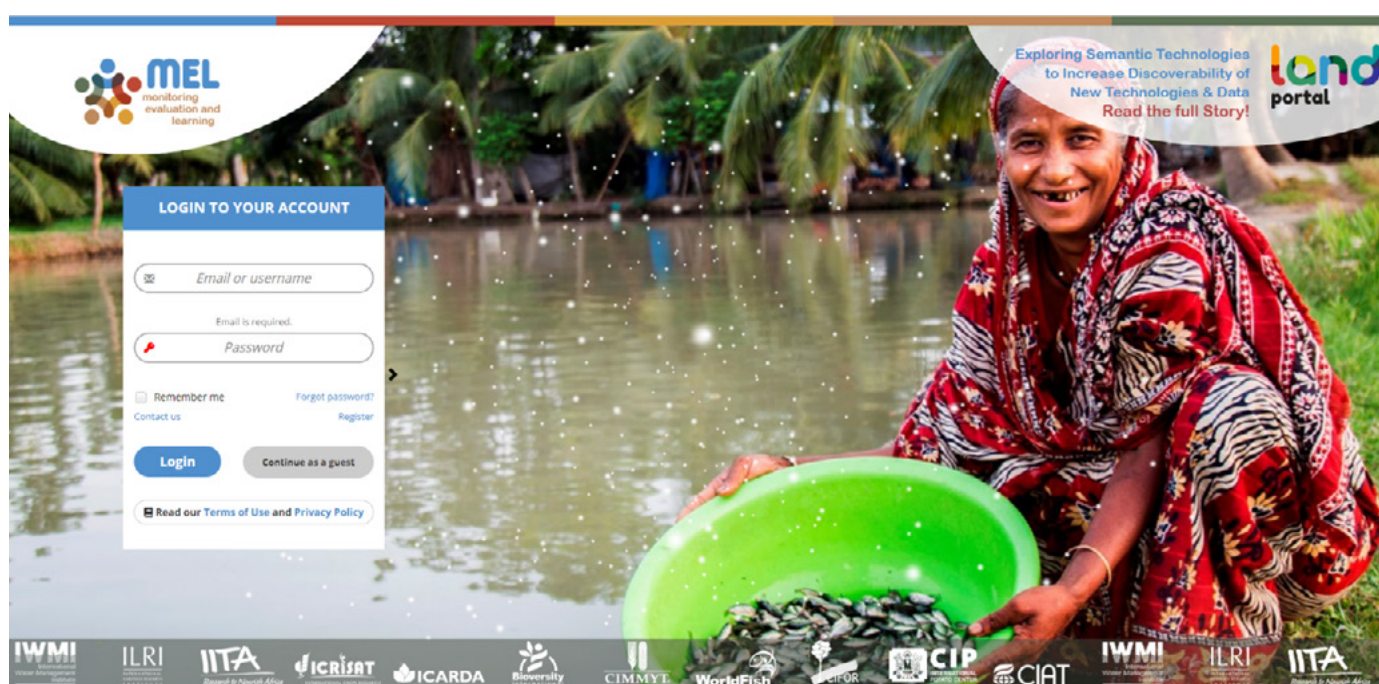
MEL
monitoring evaluation and learning

Exploring Semantic Technologies to Increase Discoverability of New Technologies & Data
Read the full Story!

land portal

LOGIN TO YOUR ACCOUNT

Email or username

Email is required.

Password

Remember me
Forgot password?
Contact us
Register

Login
Continue as a guest

Read our Terms of Use and Privacy Policy

IWMI ILRI IITA ICRISAT ICARDA Bioversity CIMMYT WorldFish CIFOR CIP CIAT IWMI ILRI IITA